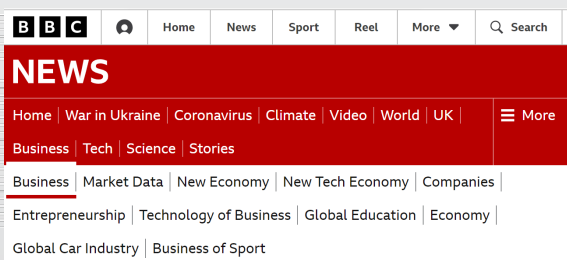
BBC

Home News Sport Reel More Search

NEWS

Home | War in Ukraine | Coronavirus | Climate | Video | World | UK | More

Business | Tech | Science | Stories

Business | Market Data | New Economy | New Tech Economy | Companies |

Entrepreneurship | Technology of Business | Global Education | Economy |

Global Car Industry | Business of Sport